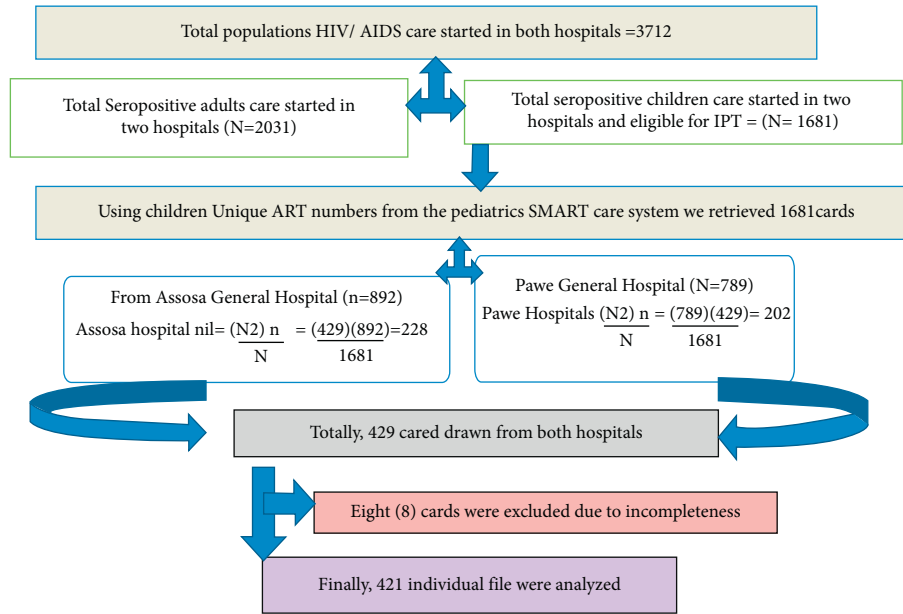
Total populations HIV/ AIDS care started in both hospitals =3712

Total Seropositive adults care started in two hospitals (N=2031)

Total seropositive children care started in two hospitals and eligible for IPT = (N= 1681)

Using children Unique ART numbers from the pediatrics SMART care system we retrieved 1681cards

From Assosa General Hospital (n=892)

Assosa hospital nil= $\frac{(N2)\ n}{N}$ = $\frac{(429)(892)}{1681}$=228

Pawe General Hospital (N=789)

Pawe Hospitals $\frac{(N2)\ n}{N}$ = $\frac{(789)(429)}{1681}$= 202

Totally, 429 cared drawn from both hospitals

Eight (8) cards were excluded due to incompleteness

Finally, 421 individual file were analyzed